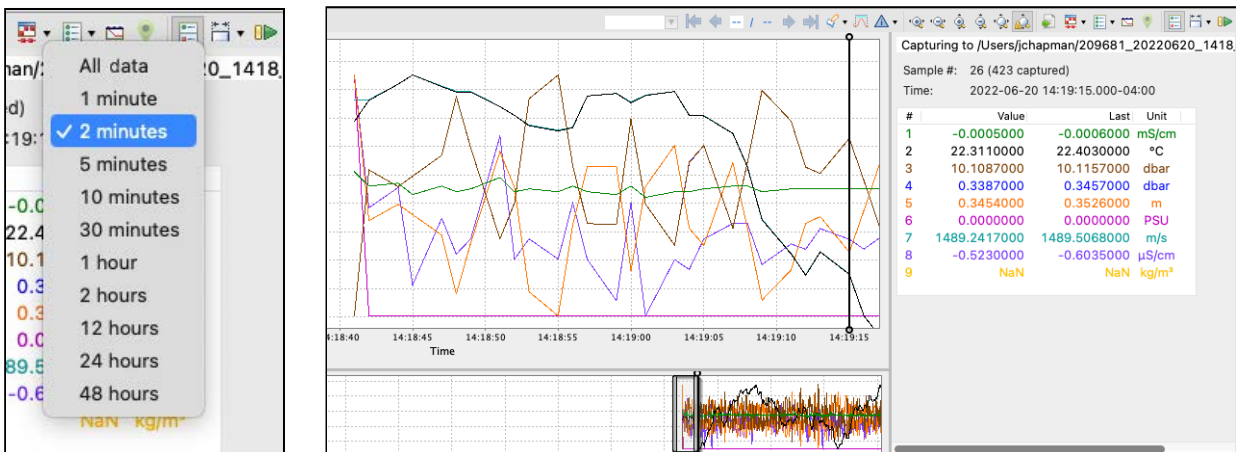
han/2 20_1418
d)
19:1
-0.0
22.4
10.1
0.3
0.3
0.0
89.5
-0.6
NaN kg/m³

All data
1 minute
✓ 2 minutes
5 minutes
10 minutes
30 minutes
1 hour
2 hours
12 hours
24 hours
48 hours

14:18:40 14:18:45 14:18:50 14:18:55 14:19:00 14:19:05 14:19:10 14:19:15
Time

Capturing to /Users/jchapman/209681_20220620_1418
Sample #: 26 (423 captured)
Time: 2022-06-20 14:19:15.000-04:00

| # | Value | Last | Unit |
|---|---|---|---|
| 1 | -0.0005000 | -0.0006000 | mS/cm |
| 2 | 22.3110000 | 22.4030000 | °C |
| 3 | 10.1087000 | 10.1157000 | dbar |
| 4 | 0.3387000 | 0.3457000 | dbar |
| 5 | 0.3454000 | 0.3526000 | m |
| 6 | 0.0000000 | 0.0000000 | PSU |
| 7 | 1489.2417000 | 1489.5068000 | m/s |
| 8 | -0.5230000 | -0.6035000 | µS/cm |
| 9 | NaN | NaN | kg/m³ |